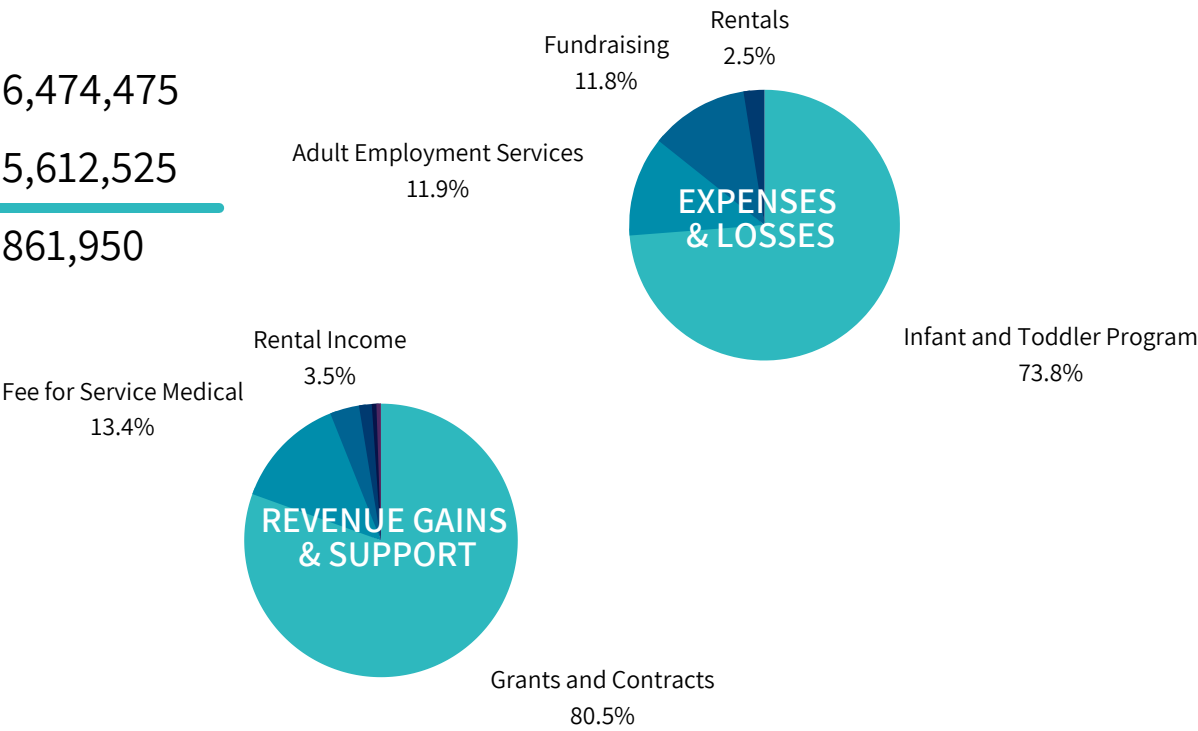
6,474,475

5,612,525

861,950

Rentals
2.5%

Fundraising
11.8%

Adult Employment Services
11.9%

EXPENSES & LOSSES

Infant and Toddler Program
73.8%

Rental Income
3.5%

Fee for Service Medical
13.4%

REVENUE GAINS & SUPPORT

Grants and Contracts
80.5%